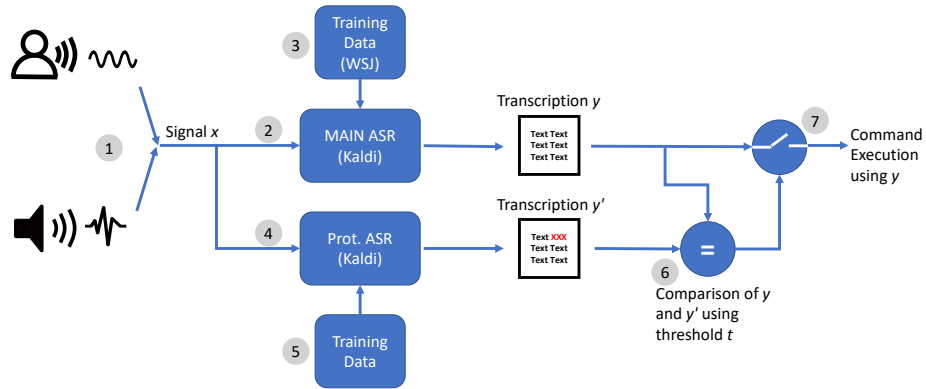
Training Data (WSJ)

3

1

Signal $x$

2

MAIN ASR (Kaldi)

Transcription $y$

Text Text
Text Text
Text Text

7

Command Execution using $y$

4

Prot. ASR (Kaldi)

Transcription $y'$

Text XXX
Text Text
Text Text

=

6

Comparison of $y$ and $y'$ using threshold $t$

5

Training Data